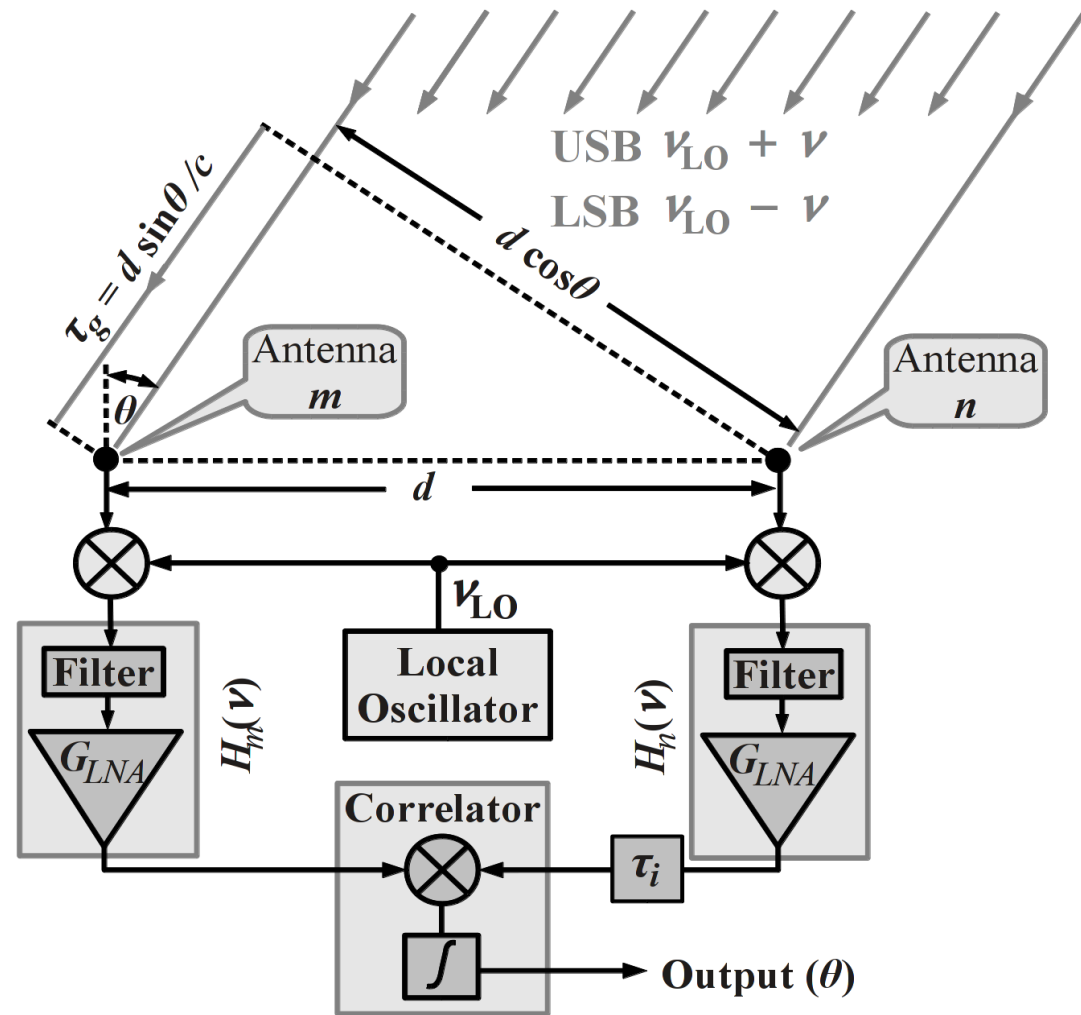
USB $\nu_{LO} + \nu$
LSB $\nu_{LO} - \nu$

$\tau_g = d\sin\theta/c$

$d\cos\theta$

Antenna $m$

Antenna $n$

$\theta$

$d$

$\nu_{LO}$

Local Oscillator

Filter

$G_{LNA}$

$H_m(\nu)$

Filter

$G_{LNA}$

$H_n(\nu)$

Correlator

$\tau_i$

$\int$

Output ($\theta$)